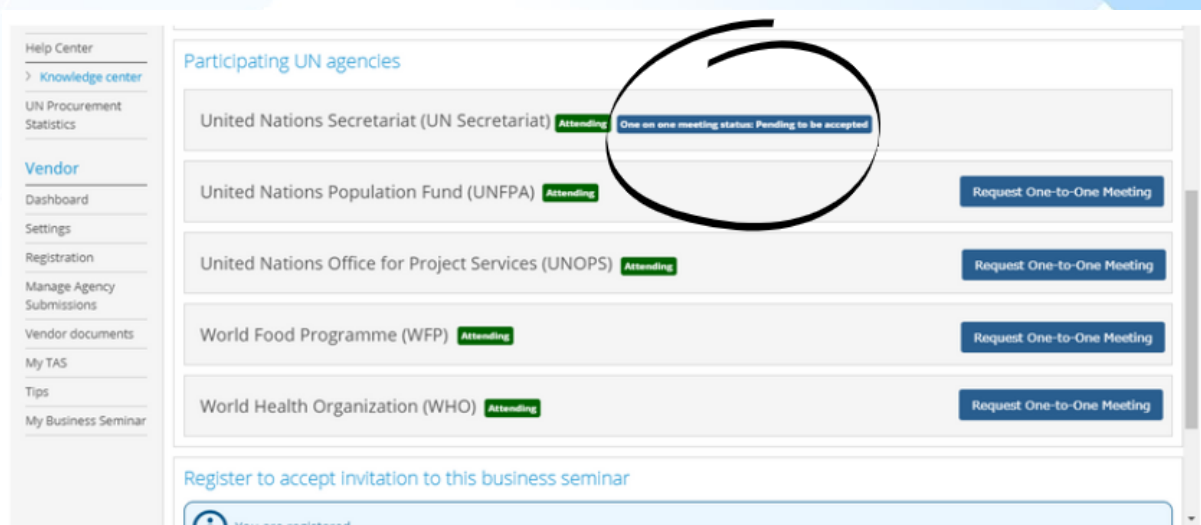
Help Center
Knowledge center
UN Procurement Statistics
Vendor
Dashboard
Settings
Registration
Manage Agency Submissions
Vendor documents
My TAS
Tips
My Business Seminar

Participating UN agencies

United Nations Secretariat (UN Secretariat) Attending One on one meeting status: Pending to be accepted

United Nations Population Fund (UNFPA) Attending Request One-to-One Meeting

United Nations Office for Project Services (UNOPS) Attending Request One-to-One Meeting

World Food Programme (WFP) Attending Request One-to-One Meeting

World Health Organization (WHO) Attending Request One-to-One Meeting

Register to accept invitation to this business seminar

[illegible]